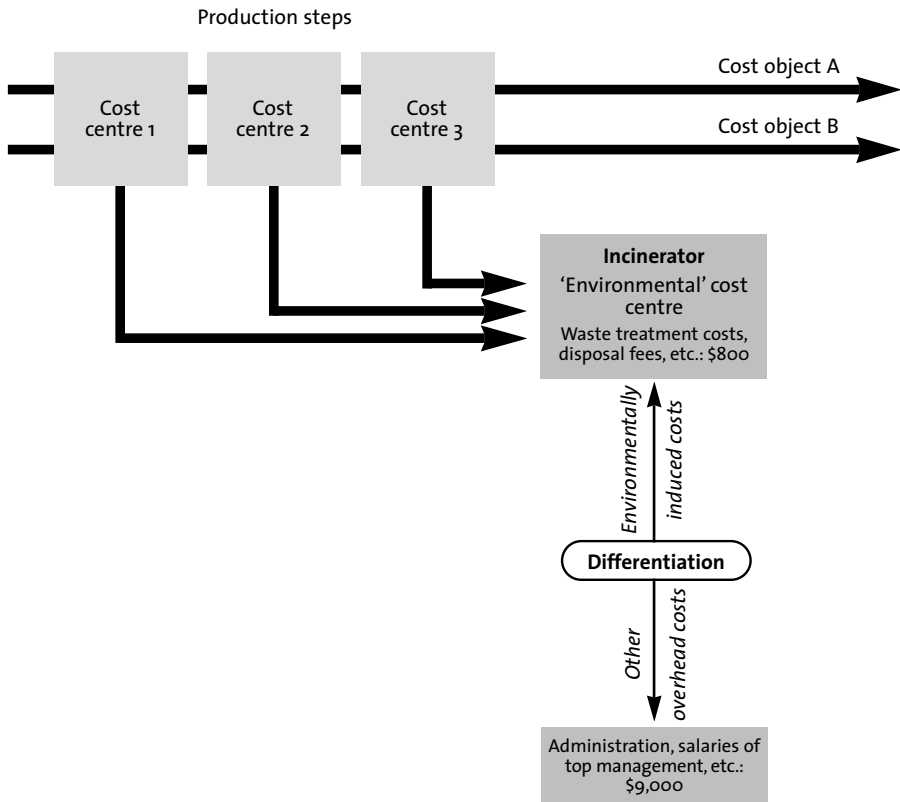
Production steps

Cost centre 1

Cost centre 2

Cost centre 3

Cost object A

Cost object B

**Incinerator**
'Environmental' cost centre
Waste treatment costs, disposal fees, etc.: \$800

Environmentally induced costs

**Differentiation**

Other overhead costs

Administration, salaries of top management, etc.: \$9,000